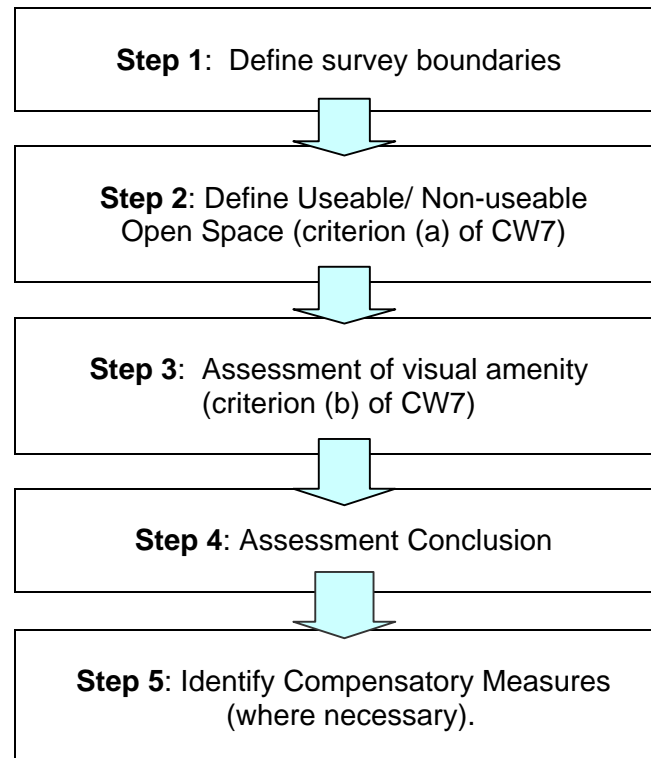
**Step 1**: Define survey boundaries

**Step 2**: Define Useable/ Non-useable Open Space (criterion (a) of CW7)

**Step 3**: Assessment of visual amenity (criterion (b) of CW7)

**Step 4**: Assessment Conclusion

**Step 5**: Identify Compensatory Measures (where necessary).